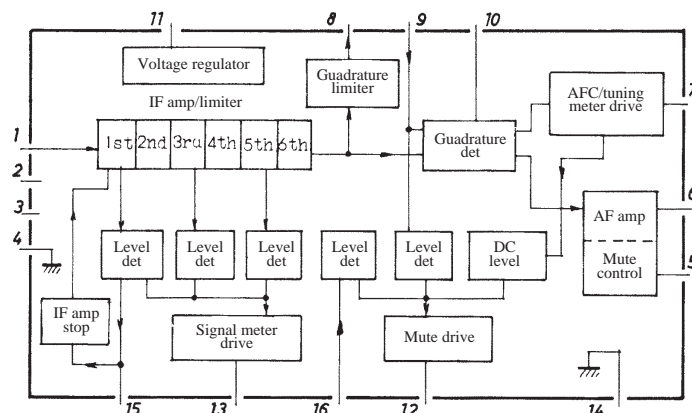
11
8
9
10
Voltage regulator
Guadrature limiter
IF amp/limiter
AFC/tuning meter drive
7
1
1st
2nd
3ru
4th
5th
6th
Guadrature det
2
6
3
AF amp
4
Level det
Level det
Level det
Level det
Level det
DC level
Mute control
5
IF amp stop
Signal meter drive
Mute drive
15
13
16
12
14